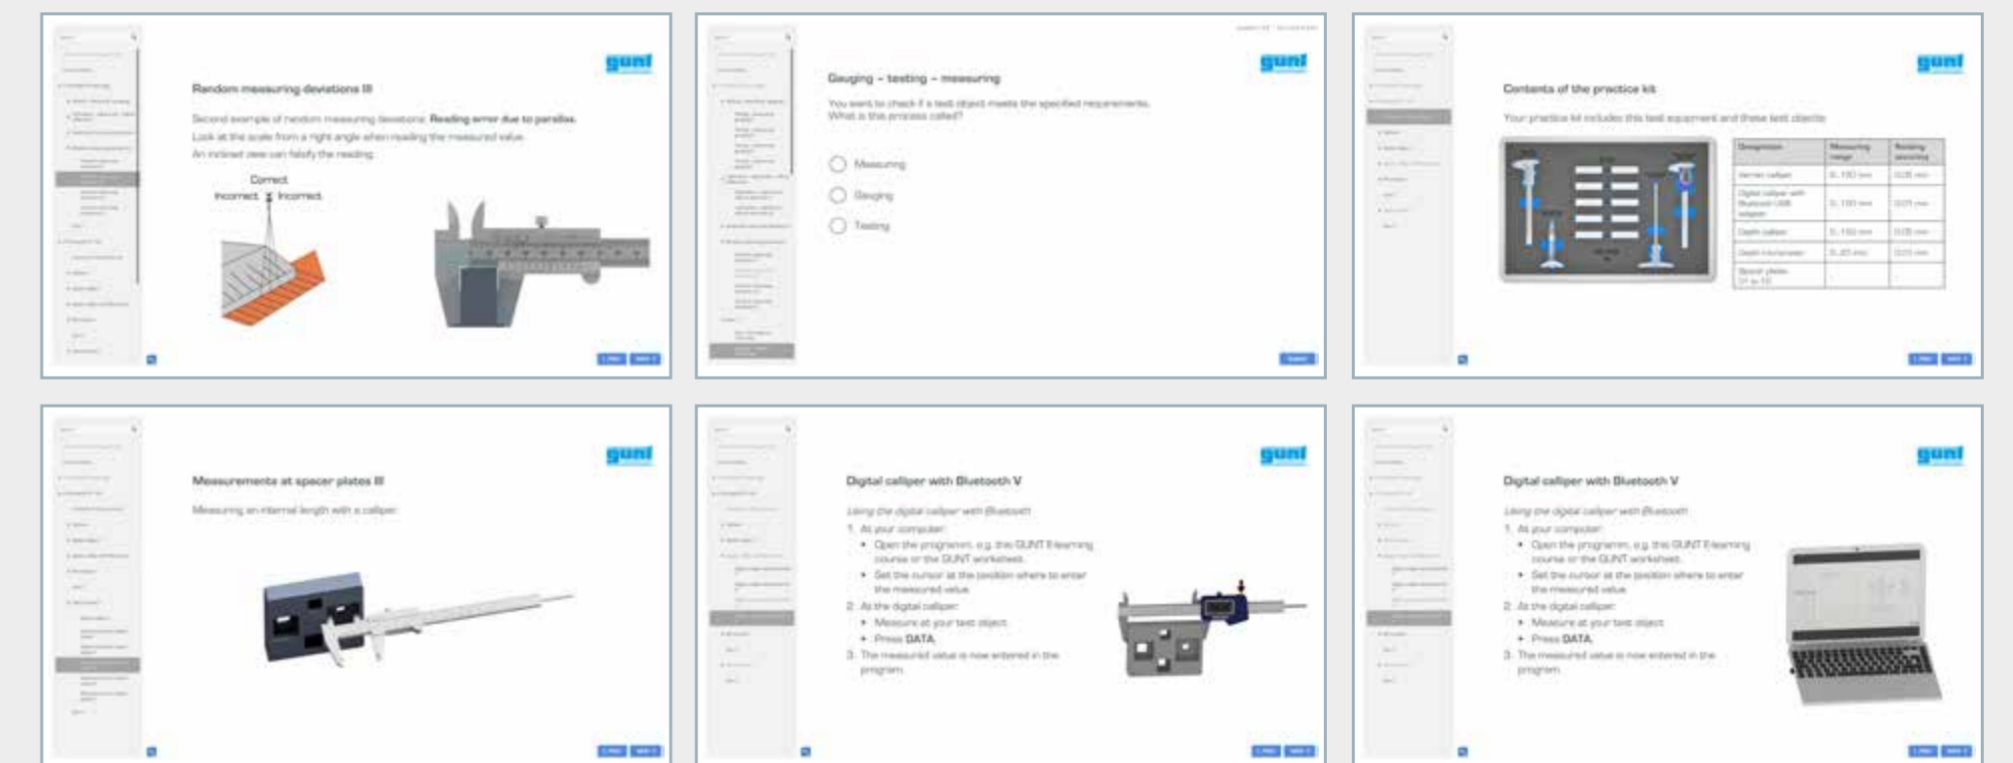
gunt

Random measuring deviations III

Second example of random measuring deviations: Reading error due to parallax. Look at the scale from a right angle when reading the measured value. An inclined view can falsify the reading.

Correct
Incorrect Incorrect

gunt

Gauging – testing – measuring

You want to check if a test object meets the specified requirements. What is this process called?

Measuring
Gauging
Testing

gunt

Contents of the practice kit

Your practice kit includes this test equipment and these test objects:

| Designation | Measuring range | Reading accuracy |
|---|---|---|
| Vernier calliper | 0...150 mm | 0.05 mm |
| Digital calliper with Bluetooth USB adapter | 0...150 mm | 0.01 mm |
| Depth calliper | 0...150 mm | 0.05 mm |
| Depth micrometer | 0...25 mm | 0.01 mm |
| Spacer plates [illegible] | - | - |

gunt

Measurements at spacer plates III

Measuring an internal length with a calliper

gunt

Digital calliper with Bluetooth V

Using the digital calliper with Bluetooth

1. At your computer:
• Open the programm, e.g. the GUNT E-learning course or the GUNT worksheet.
• Set the cursor at the position where to enter the measured value.
2. At the digital calliper:
• Measure at your test object.
• Press DATA.
3. The measured value is now entered in the program.

gunt

Digital calliper with Bluetooth V

Using the digital calliper with Bluetooth

1. At your computer:
• Open the programm, e.g. the GUNT E-learning course or the GUNT worksheet.
• Set the cursor at the position where to enter the measured value.
2. At the digital calliper:
• Measure at your test object.
• Press DATA.
3. The measured value is now entered in the program.